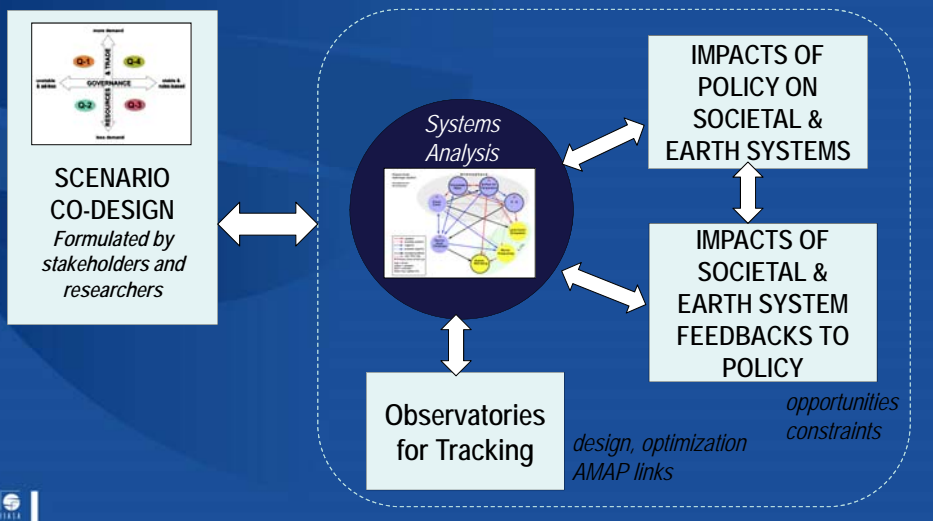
more demand

Q-1

Q-4

GOVERNANCE

RESOURCES & TRADE

unstable & ad-hoc

stable & rules-based

Q-2

Q-3

less demand

SCENARIO CO-DESIGN
Formulated by stakeholders and researchers

Systems Analysis

IMPACTS OF POLICY ON SOCIETAL & EARTH SYSTEMS

IMPACTS OF SOCIETAL & EARTH SYSTEM FEEDBACKS TO POLICY

opportunities
constraints

Observatories for Tracking

design, optimization
AMAP links